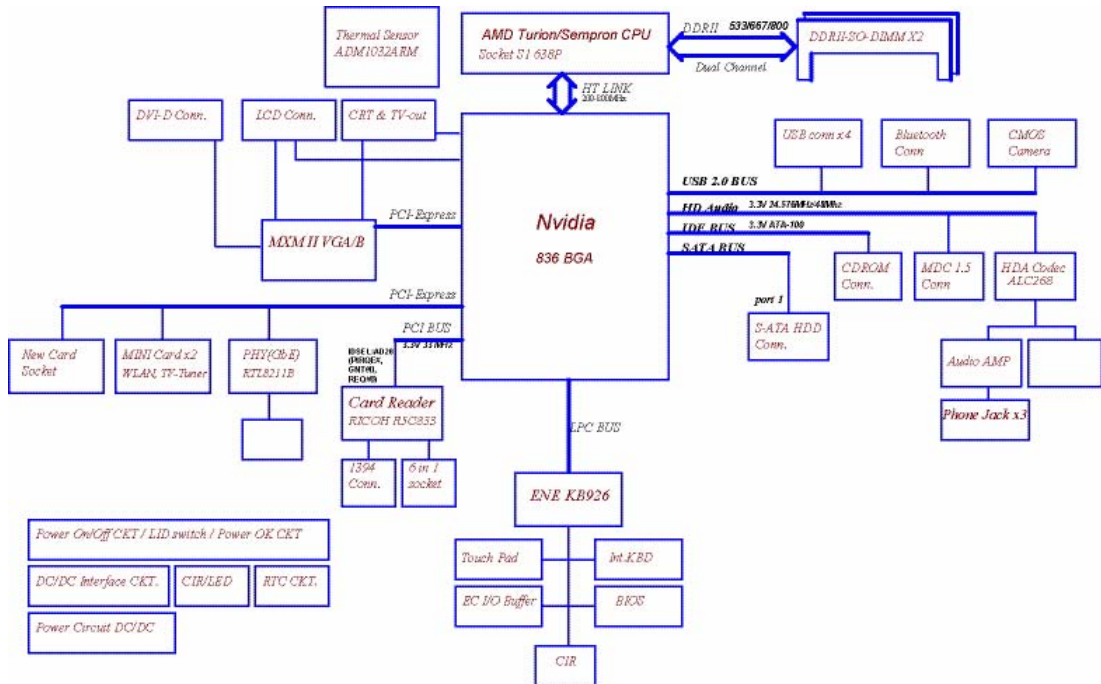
Thermal Sensor
ADM1032ARM

AMD Turion/Sempron CPU
Socket S1 638P

DDRII 533/667/800

DDRII-SO-DIMM X2

Dual Channel

HT LINK
200-1000MHz

DVI-D Conn.

LCD Conn.

CRT & TV-out

USB conn x4

Bluetooth Conn

CMOS Camera

USB 2.0 BUS

HD Audio 3.3V 24.576MHz/48MHz

IDE BUS 3.3V ATA-100

SATA BUS

PCI-Express

MXM II VGA/B

Nvidia

836 BGA

CDROM Conn.

MDC 1.5 Conn

HDA Codec ALC268

port 1

S-ATA HDD Conn.

PCI-Express

PCI BUS 3.3V 33 MHz

New Card Socket

MINI Card x2
WLAN, TV-Tuner

PHY(GbE)
RTL8211B

IDSEL:AD20
(PIRQEX,
GNT#0,
REQ#0)

Card Reader
RICOH R5C833

Audio AMP

Phone Jack x3

LPC BUS

1394 Conn.

6 in 1 socket

ENE KB926

Power On/Off CKT / LID switch / Power OK CKT

DC/DC Interface CKT.

CIR/LED

RTC CKT.

Power Circuit DC/DC

Touch Pad

Int.KBD

EC I/O Buffer

BIOS

CIR